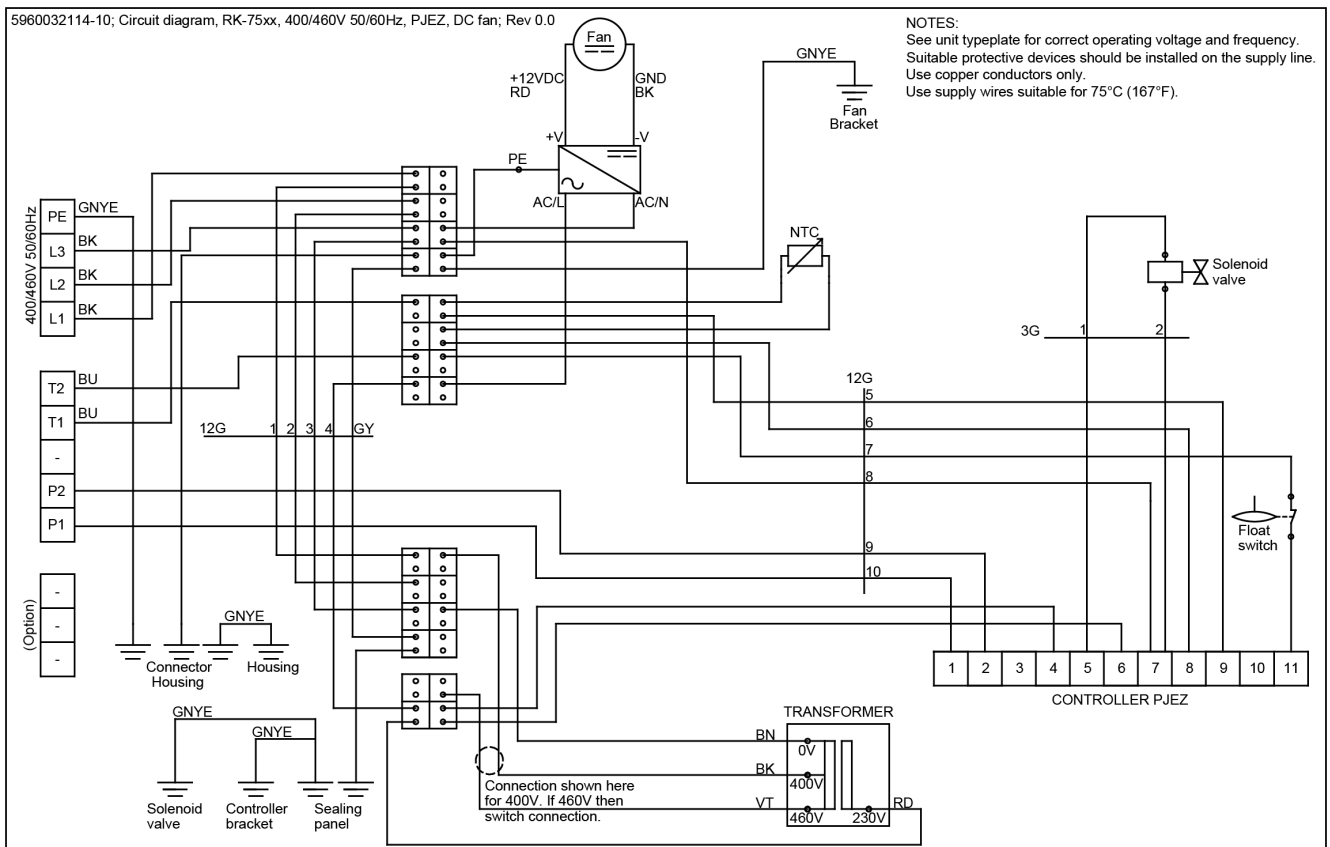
5960032114-10; Circuit diagram, RK-75xx, 400/460V 50/60Hz, PJEZ, DC fan; Rev 0.0

NOTES:
See unit typeplate for correct operating voltage and frequency.
Suitable protective devices should be installed on the supply line.
Use copper conductors only.
Use supply wires suitable for 75°C (167°F).

Fan
+12VDC RD
GND BK
+V
-V
AC/L
AC/N
PE
GNYE
Fan Bracket

400/460V 50/60Hz
PE GNYE
L3 BK
L2 BK
L1 BK
T2 BU
T1 BU
-
P2
P1

NTC
Solenoid valve
3G 1 2
12G 5 6 7 8 9 10
12G 1 2 3 4 GY
Float switch

(Option)
-
-
-

GNYE
Connector Housing
Housing

GNYE
GNYE
Solenoid valve
Controller bracket
Sealing panel

| 1 | 2 | 3 | 4 | 5 | 6 | 7 | 8 | 9 | 10 | 11 |
|---|---|---|---|---|---|---|---|---|---|---|

CONTROLLER PJEZ

TRANSFORMER
BN 0V
BK 400V
VT 460V
230V RD

Connection shown here for 400V. If 460V then switch connection.